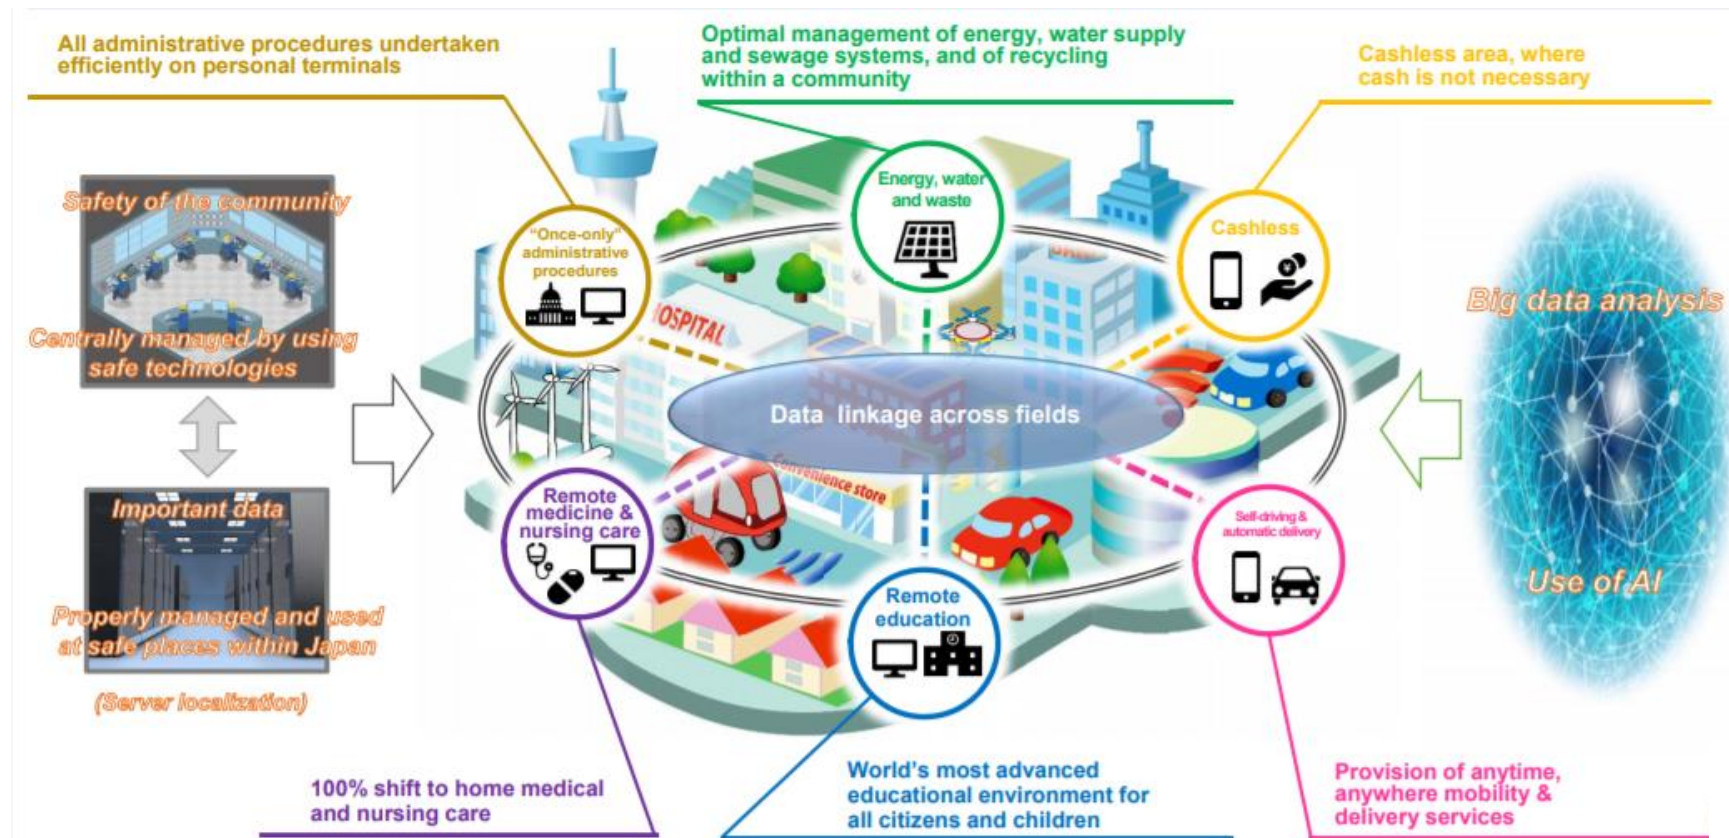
All administrative procedures undertaken efficiently on personal terminals

Optimal management of energy, water supply and sewage systems, and of recycling within a community

Cashless area, where cash is not necessary

Safety of the community

Centrally managed by using safe technologies

Important data

Properly managed and used at safe places within Japan

(Server localization)

"Once-only" administrative procedures

Energy, water and waste

Cashless

HOSPITAL

Data linkage across fields

Convenience store

Remote medicine & nursing care

Remote education

Self-driving & automatic delivery

Big data analysis

Use of AI

100% shift to home medical and nursing care

World's most advanced educational environment for all citizens and children

Provision of anytime, anywhere mobility & delivery services